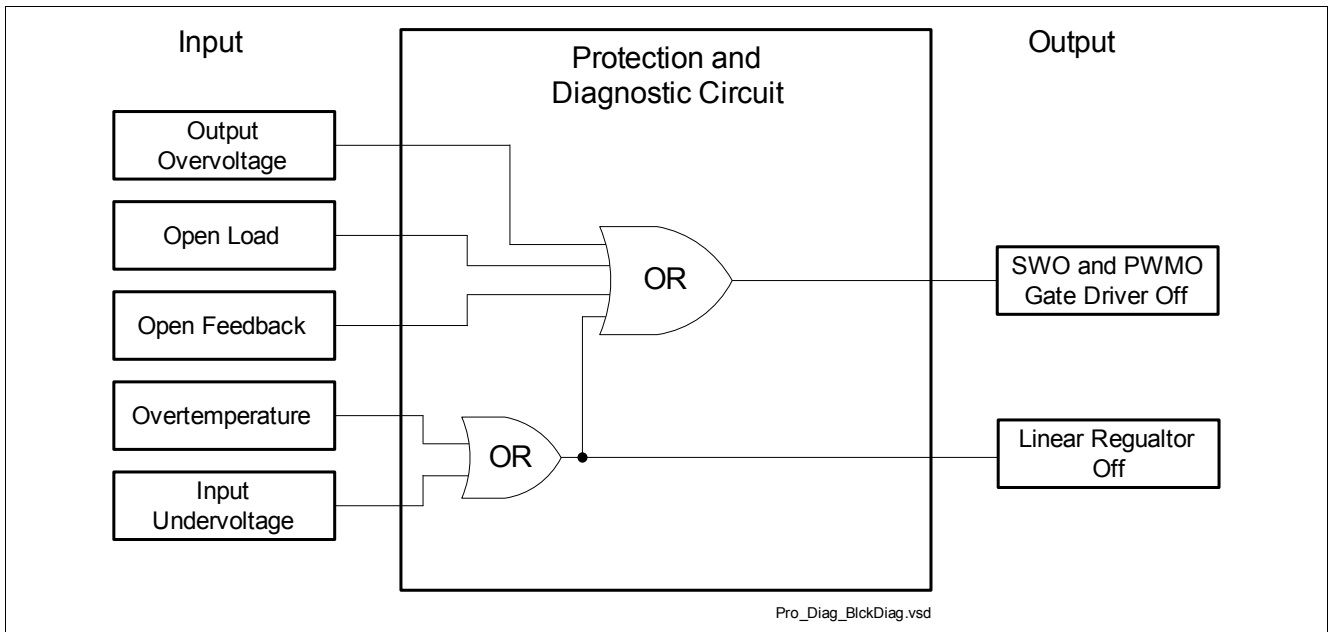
Input

Protection and Diagnostic Circuit

Output

Output Overvoltage

Open Load

Open Feedback

Overtemperature

Input Undervoltage

OR

OR

SWO and PWMO Gate Driver Off

Linear Regualtor Off

Pro_Diag_BlckDiag.vsd